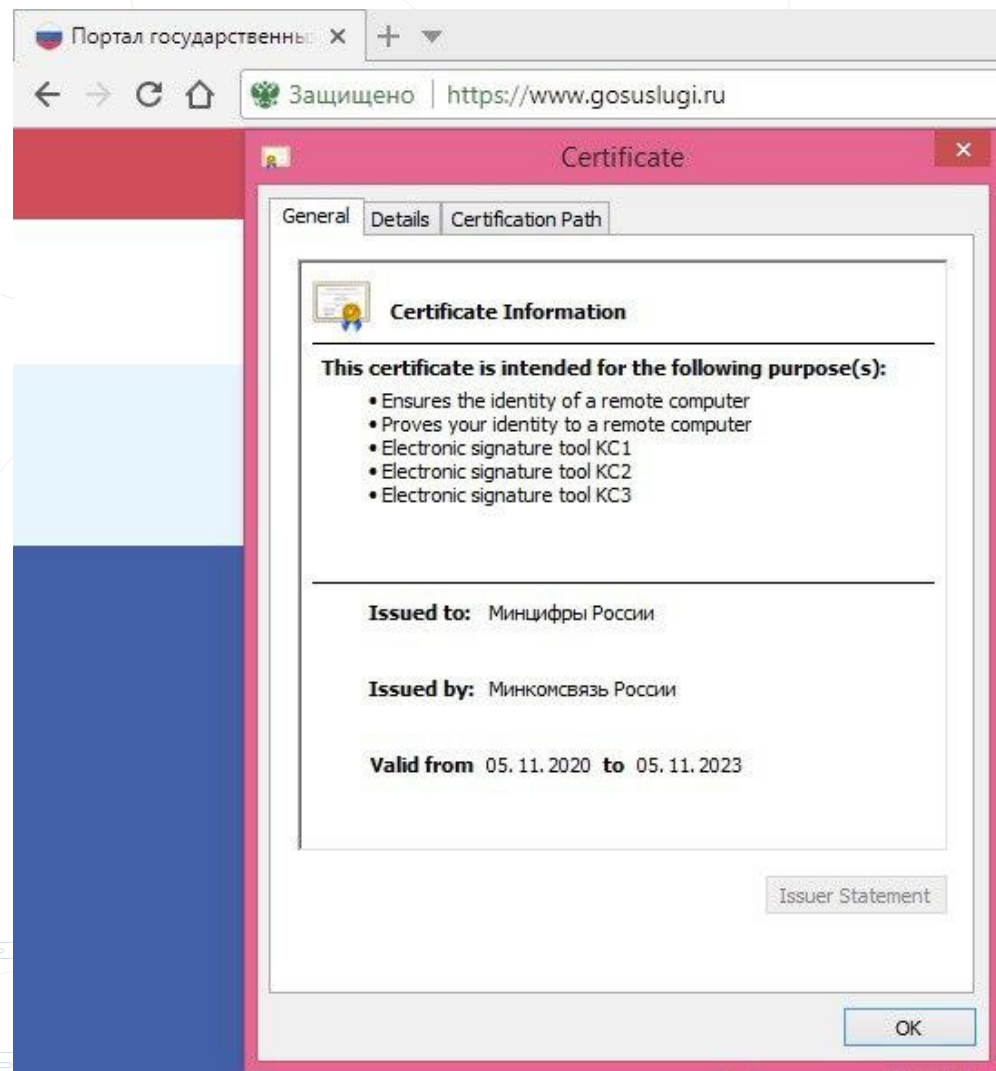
Портал государственны ×

Защищено | https://www.gosuslugi.ru

Certificate

General | Details | Certification Path

Certificate Information

This certificate is intended for the following purpose(s):

• Ensures the identity of a remote computer
• Proves your identity to a remote computer
• Electronic signature tool KC1
• Electronic signature tool KC2
• Electronic signature tool KC3

Issued to: Минцифры России

Issued by: Минкомсвязь России

Valid from 05. 11. 2020 to 05. 11. 2023

Issuer Statement

OK